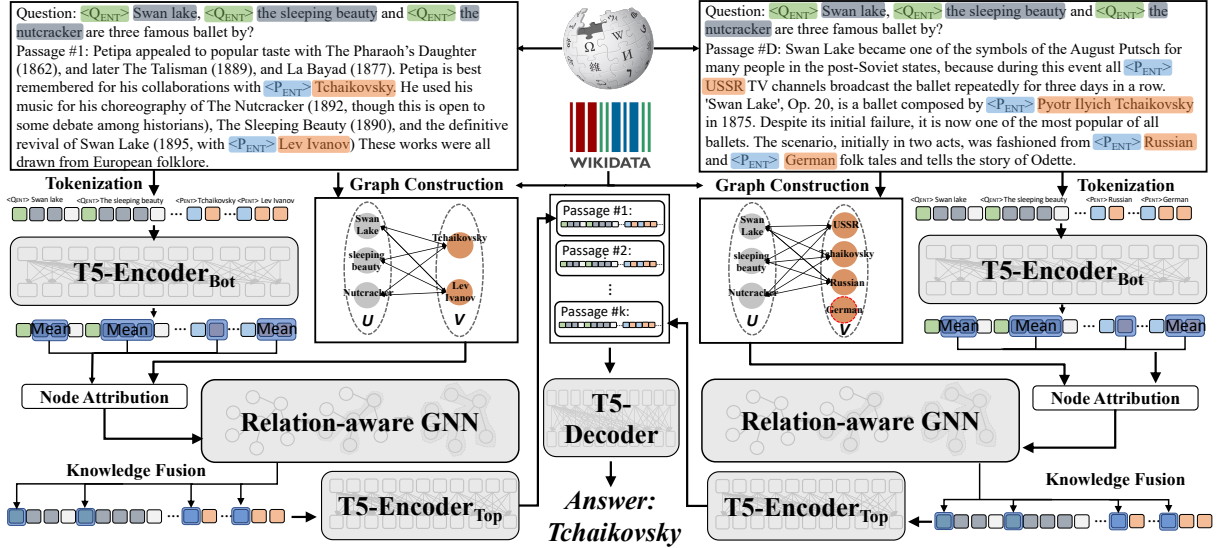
Question: <Q$_{ENT}$> Swan lake, <Q$_{ENT}$> the sleeping beauty and <Q$_{ENT}$> the nutcracker are three famous ballet by?
Passage #1: Petipa appealed to popular taste with The Pharaoh's Daughter (1862), and later The Talisman (1889), and La Bayad (1877). Petipa is best remembered for his collaborations with <P$_{ENT}$> Tchaikovsky. He used his music for his choreography of The Nutcracker (1892, though this is open to some debate among historians), The Sleeping Beauty (1890), and the definitive revival of Swan Lake (1895, with <P$_{ENT}$> Lev Ivanov) These works were all drawn from European folklore.

WIKIDATA

Question: <Q$_{ENT}$> Swan lake, <Q$_{ENT}$> the sleeping beauty and <Q$_{ENT}$> the nutcracker are three famous ballet by?
Passage #D: Swan Lake became one of the symbols of the August Putsch for many people in the post-Soviet states, because during this event all <P$_{ENT}$> USSR TV channels broadcast the ballet repeatedly for three days in a row. 'Swan Lake', Op. 20, is a ballet composed by <P$_{ENT}$> Pyotr Ilyich Tchaikovsky in 1875. Despite its initial failure, it is now one of the most popular of all ballets. The scenario, initially in two acts, was fashioned from <P$_{ENT}$> Russian and <P$_{ENT}$> German folk tales and tells the story of Odette.

Tokenization
<Q$_{ENT}$> Swan lake <Q$_{ENT}$> The sleeping beauty ... <P$_{ENT}$> Tchaikovsky <P$_{ENT}$> Lev Ivanov
T5-Encoder$_{Bot}$
Mean Mean ... Mean
Node Attribution
Relation-aware GNN
Knowledge Fusion
T5-Encoder$_{Top}$

Graph Construction
Swan Lake
sleeping beauty
Nutcracker
Tchaikovsky
Lev Ivanov
U
V

Passage #1:
Passage #2:
⋮
Passage #k:
T5-Decoder
Answer: Tchaikovsky

Graph Construction
Swan Lake
sleeping beauty
Nutcracker
USSR
Tchaikovsky
Russian
German
U
V

Tokenization
<Q$_{ENT}$> Swan lake <Q$_{ENT}$> The sleeping beauty ... <P$_{ENT}$> Russian <P$_{ENT}$> German
T5-Encoder$_{Bot}$
Mean Mean ... Mean
Relation-aware GNN
Node Attribution
Knowledge Fusion
T5-Encoder$_{Top}$